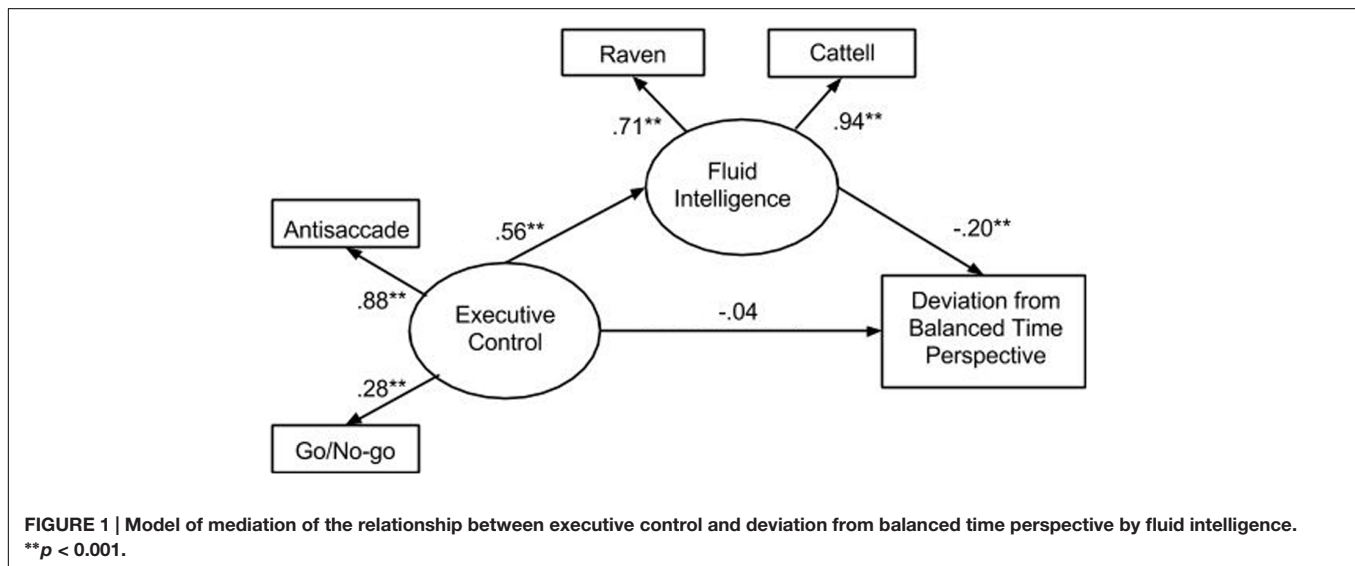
Raven

Cattell

.71**

.94**

Fluid Intelligence

Antisaccade

.56**

-.20**

.88**

Executive Control

-.04

Deviation from Balanced Time Perspective

.28**

Go/No-go

FIGURE 1 | Model of mediation of the relationship between executive control and deviation from balanced time perspective by fluid intelligence. **$p$ < 0.001.